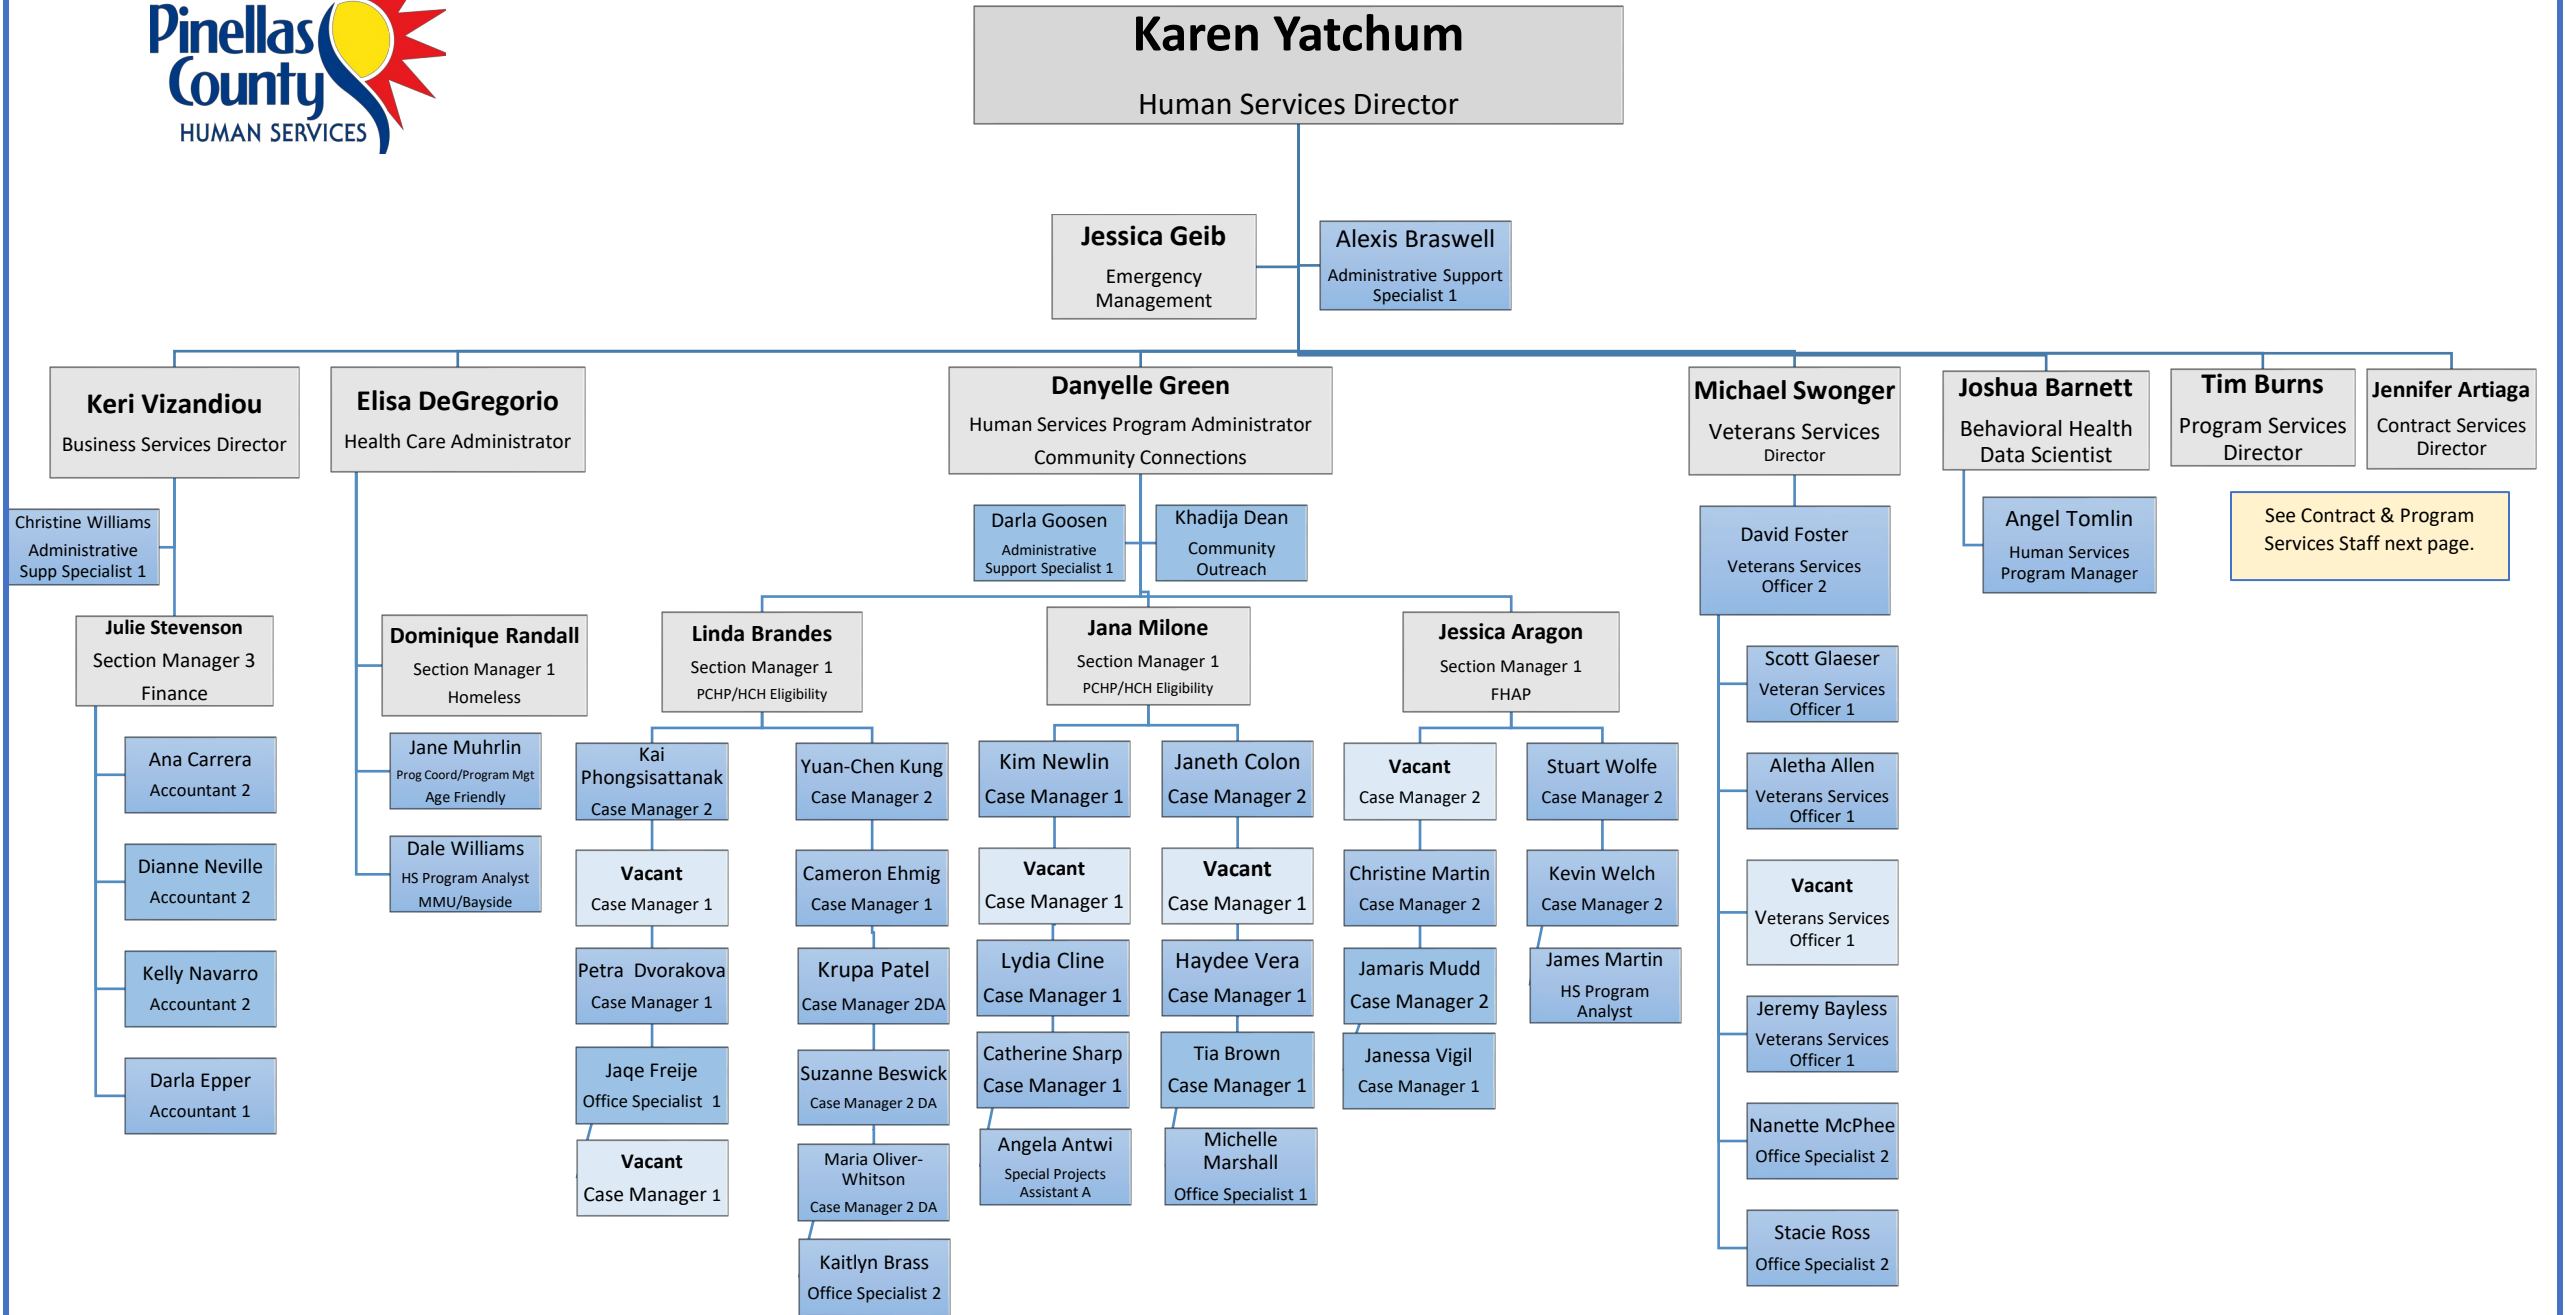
Pinellas County HUMAN SERVICES

Karen Yatchum
Human Services Director

Jessica Geib
Emergency Management

Alexis Braswell
Administrative Support Specialist 1

Keri Vizandiou
Business Services Director

Elisa DeGregorio
Health Care Administrator

Danyelle Green
Human Services Program Administrator
Community Connections

Michael Swonger
Veterans Services Director

Joshua Barnett
Behavioral Health Data Scientist

Tim Burns
Program Services Director

Jennifer Artiaga
Contract Services Director

Christine Williams
Administrative Supp Specialist 1

Julie Stevenson
Section Manager 3
Finance

Ana Carrera
Accountant 2

Dianne Neville
Accountant 2

Kelly Navarro
Accountant 2

Darla Epper
Accountant 1

Dominique Randall
Section Manager 1
Homeless

Jane Muhrlin
Prog Coord/Program Mgt
Age Friendly

Dale Williams
HS Program Analyst
MMU/Bayside

Darla Goosen
Administrative Support Specialist 1

Khadija Dean
Community Outreach

Linda Brandes
Section Manager 1
PCHP/HCH Eligibility

Jana Milone
Section Manager 1
PCHP/HCH Eligibility

Jessica Aragon
Section Manager 1
FHAP

Kai Phongsisattanak
Case Manager 2

Vacant
Case Manager 1

Petra Dvorakova
Case Manager 1

Jaqe Freije
Office Specialist 1

Vacant
Case Manager 1

Yuan-Chen Kung
Case Manager 2

Cameron Ehmig
Case Manager 1

Krupa Patel
Case Manager 2DA

Suzanne Beswick
Case Manager 2 DA

Maria Oliver-Whitson
Case Manager 2 DA

Kaitlyn Brass
Office Specialist 2

Kim Newlin
Case Manager 1

Vacant
Case Manager 1

Lydia Cline
Case Manager 1

Catherine Sharp
Case Manager 1

Angela Antwi
Special Projects Assistant A

Janeth Colon
Case Manager 2

Vacant
Case Manager 1

Haydee Vera
Case Manager 1

Tia Brown
Case Manager 1

Michelle Marshall
Office Specialist 1

Vacant
Case Manager 2

Christine Martin
Case Manager 2

Jamaris Mudd
Case Manager 2

Janessa Vigil
Case Manager 1

Stuart Wolfe
Case Manager 2

Kevin Welch
Case Manager 2

James Martin
HS Program Analyst

David Foster
Veterans Services Officer 2

Scott Glaeser
Veteran Services Officer 1

Aletha Allen
Veterans Services Officer 1

Vacant
Veterans Services Officer 1

Jeremy Bayless
Veterans Services Officer 1

Nanette McPhee
Office Specialist 2

Stacie Ross
Office Specialist 2

Angel Tomlin
Human Services Program Manager

See Contract & Program Services Staff next page.